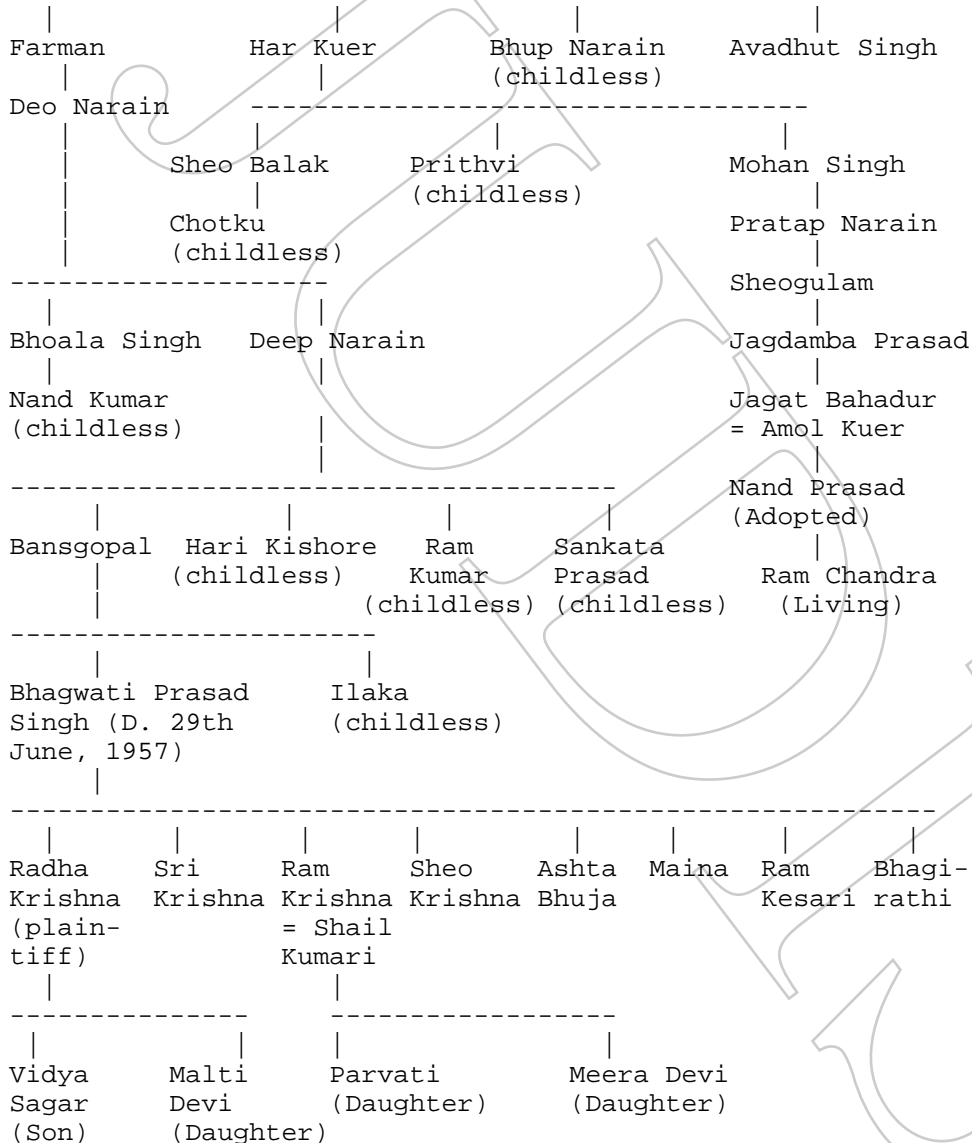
Farman Har Kuer Bhup Narain (childless) Avadhut Singh

Deo Narain

Sheo Balak Prithvi (childless) Mohan Singh

Chotku (childless) Pratap Narain

Sheogulam

Bhoala Singh Deep Narain Jagdamba Prasad

Nand Kumar (childless) Jagat Bahadur = Amol Kuer

Nand Prasad (Adopted)

Bansgopal Hari Kishore (childless) Ram Kumar (childless) Sankata Prasad (childless) Ram Chandra (Living)

Bhagwati Prasad Singh (D. 29th June, 1957) Ilaka (childless)

Radha Krishna (plaintiff) Sri Krishna Ram Krishna = Shail Kumari Sheo Krishna Ashta Bhuja Maina Ram Kesari Bhagirathi

Vidya Sagar (Son) Malti Devi (Daughter) Parvati (Daughter) Meera Devi (Daughter)